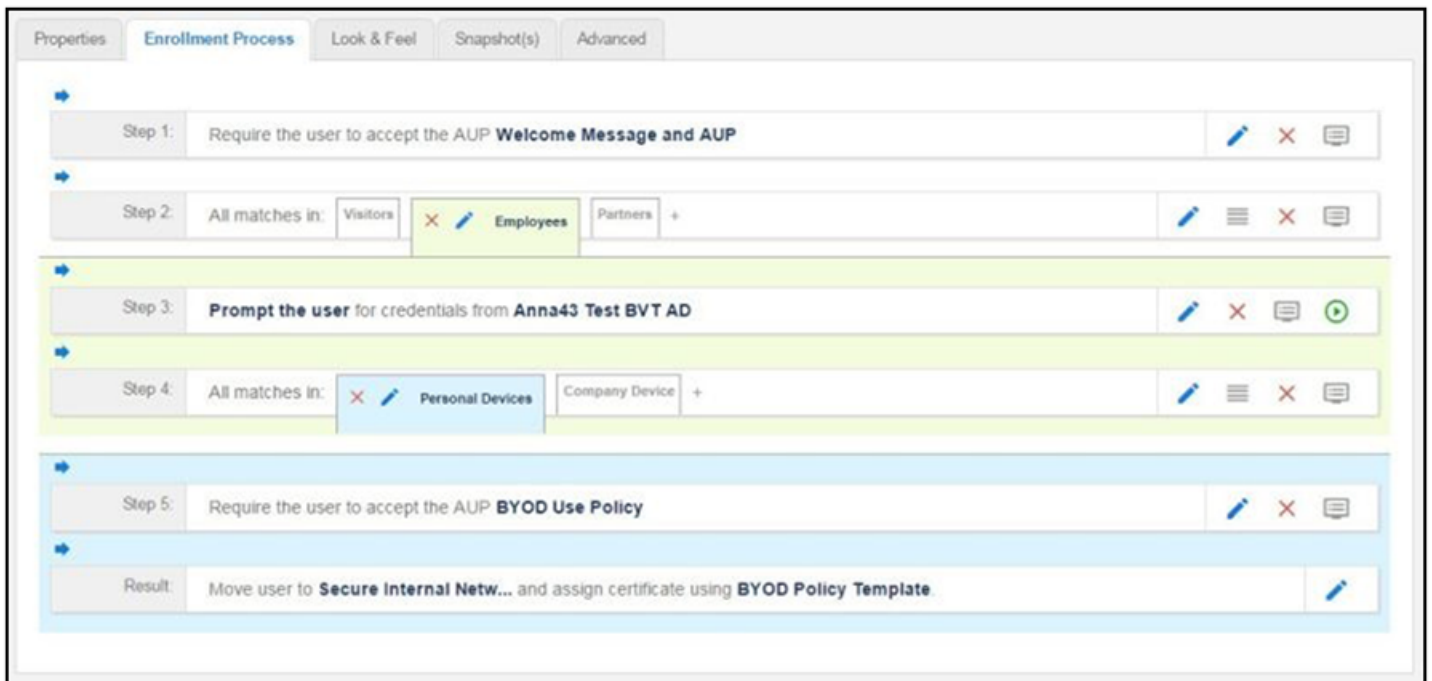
Properties | Enrollment Process | Look & Feel | Snapshot(s) | Advanced

Step 1: Require the user to accept the AUP **Welcome Message and AUP**

Step 2: All matches in: Visitors | Employees | Partners +

Step 3: **Prompt the user** for credentials from **Anna43 Test BVT AD**

Step 4: All matches in: Personal Devices | Company Device +

Step 5: Require the user to accept the AUP **BYOD Use Policy**

Result: Move user to **Secure Internal Netw...** and assign certificate using **BYOD Policy Template**.